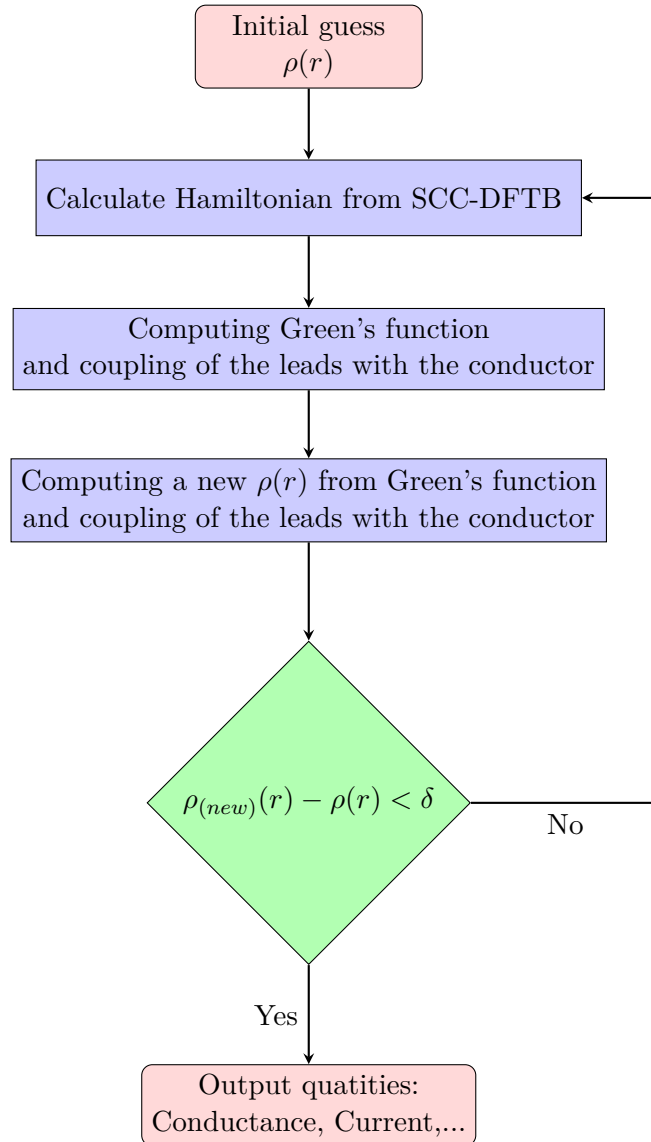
Initial guess
$\rho(r)$

Calculate Hamiltonian from SCC-DFTB

Computing Green's function and coupling of the leads with the conductor

Computing a new $\rho(r)$ from Green's function and coupling of the leads with the conductor

$\rho_{(new)}(r) - \rho(r) < \delta$

No

Yes

Output quatities:
Conductance, Current,...